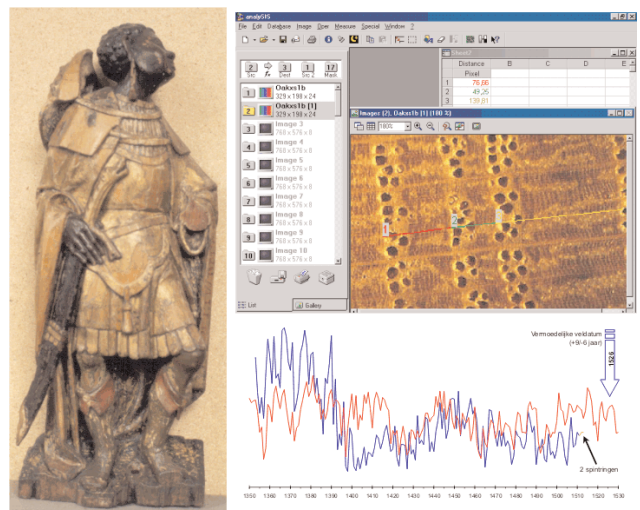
analySIS

File Edit Database Image Oper Measure Special Window ?

2 Src 2 Dest 3 Src 2 1 Mask 17

1 Oakxs1b 329 x 198 x 24
2 Oakxs1b [1] 329 x 198 x 24
3 Image 3 768 x 576 x 8
4 Image 4 768 x 576 x 8
5 Image 5 768 x 576 x 8
6 Image 6 768 x 576 x 8
7 Image 7 768 x 576 x 8
8 Image 8 768 x 576 x 8
9 Image 9 768 x 576 x 8
10 Image 10 768 x 576 x 8

List Gallery

Sheet1

| | Distance | B | C | D | E |
|---|---|---|---|---|---|
| | Pixel | | | | |
| 1 | 76,86 | | | | |
| 2 | 49,25 | | | | |
| 3 | 139,61 | | | | |

Imager (2), Oakxs1b [1] (100 %)

100%

Vermoedelijke veldatum (+9/-6 jaar)

1524

2 spintringen

1350 1360 1370 1380 1390 1400 1410 1420 1430 1440 1450 1460 1470 1480 1490 1500 1510 1520 1530